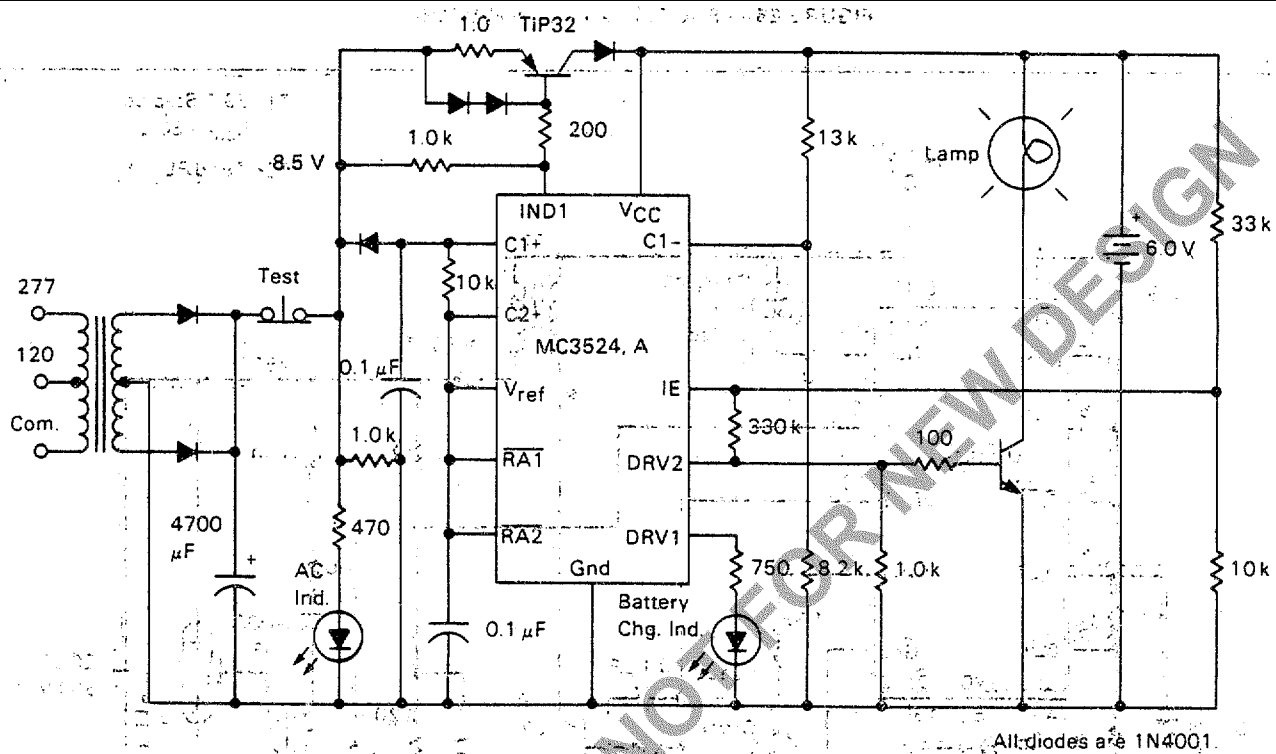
1.0 TiP32

1.0 k

200

8.5 V

13 k

Lamp

IND1

$V_{CC}$

C1+

C1-

+ 6.0 V

33 k

277

Test

10 k

C2+

120

MC3524, A

0.1 $\mu$F

$V_{ref}$

IE

Com.

330 k

1.0 k

$\overline{RA1}$

DRV2

100

4700 $\mu$F

470

$\overline{RA2}$

DRV1

750

8.2 k

1.0 k

10 k

Gnd

AC Ind.

0.1 $\mu$F

Battery Chg. Ind.

NOT FOR NEW DESIGN

All diodes are 1N4001.